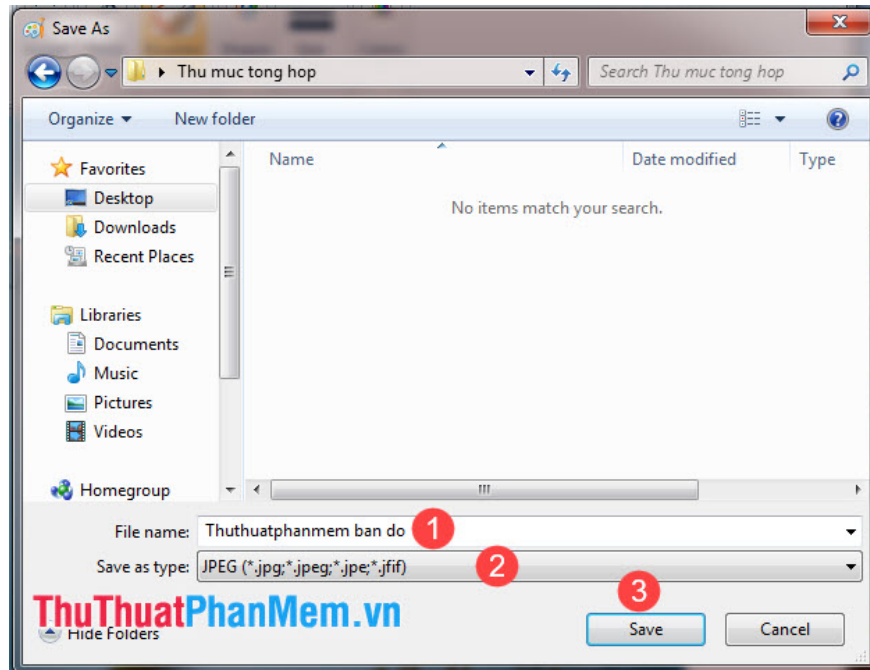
Save As

Thu muc tong hop

Search Thu muc tong hop

Organize ▾ New folder

Favorites
Desktop
Downloads
Recent Places

Libraries
Documents
Music
Pictures
Videos

Homegroup

| Name | Date modified | Type |
|---|---|---|

No items match your search.

File name: Thuthuatphanmem ban do 1

Save as type: JPEG (*.jpg;*.jpeg;*.jpe;*.jfif) 2

3

ThuThuatPhanMem.vn

Hide Folders

Save

Cancel